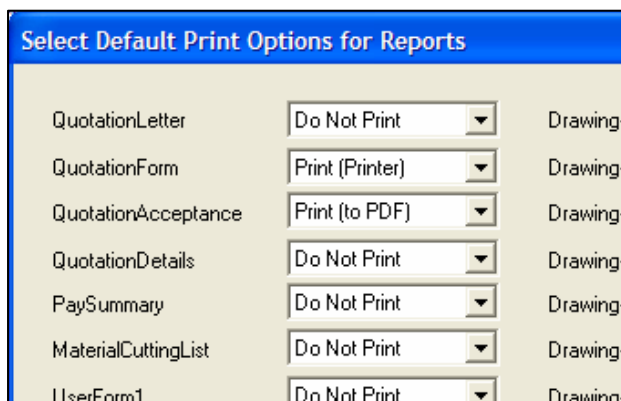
Select Default Print Options for Reports

QuotationLetter | Do Not Print | Drawing

QuotationForm | Print (Printer) | Drawing

QuotationAcceptance | Print (to PDF) | Drawing

QuotationDetails | Do Not Print | Drawing

PaySummary | Do Not Print | Drawing

MaterialCuttingList | Do Not Print | Drawing

UserForm1 | Do Not Print | Drawing